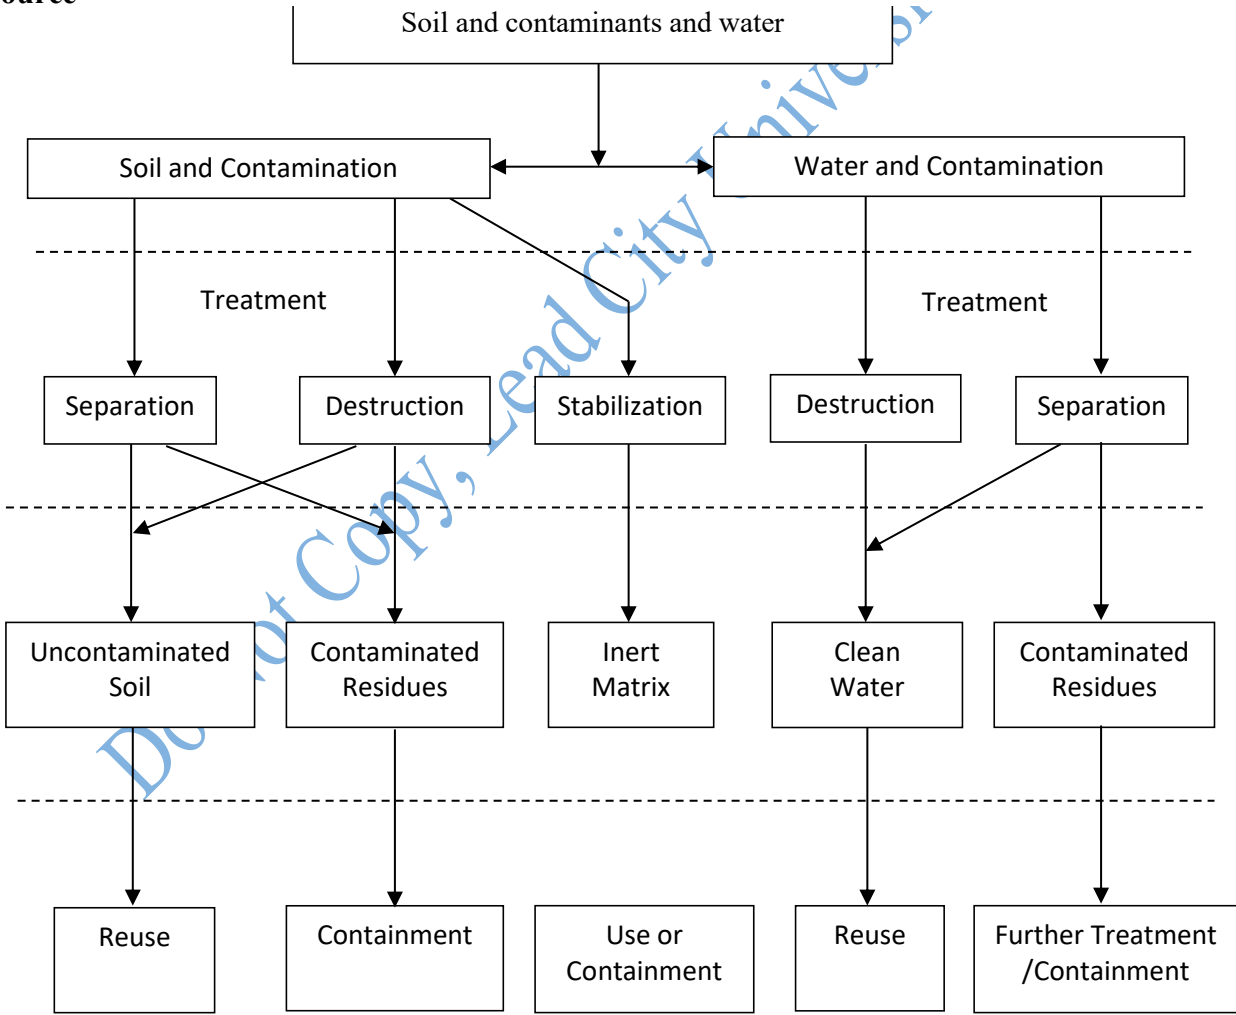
ource

Soil and contaminants and water

Soil and Contamination

Water and Contamination

Treatment

Treatment

Separation

Destruction

Stabilization

Destruction

Separation

Uncontaminated Soil

Contaminated Residues

Inert Matrix

Clean Water

Contaminated Residues

Reuse

Containment

Use or Containment

Reuse

Further Treatment /Containment

Do not Copy, Lead City Universi